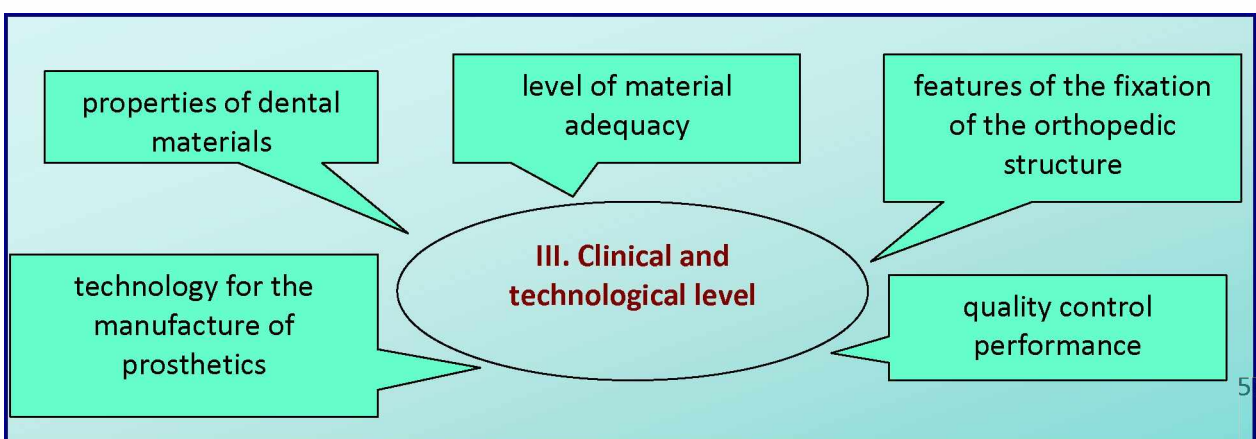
properties of dental materials

level of material adequacy

features of the fixation of the orthopedic structure

III. Clinical and technological level

technology for the manufacture of prosthetics

quality control performance

5